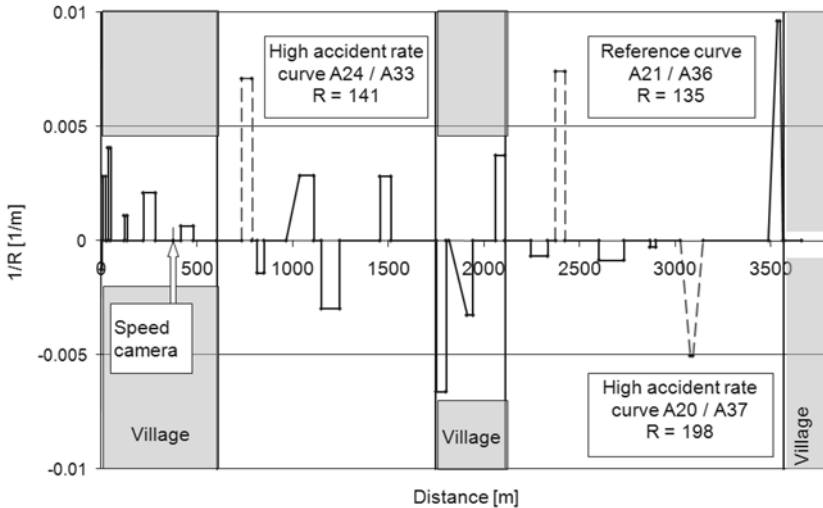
0.01

0.005

0

-0.005

-0.01

1/R [1/m]

0 500 1000 1500 2000 2500 3000 3500

Distance [m]

High accident rate curve A24 / A33 R = 141

Reference curve A21 / A36 R = 135

Speed camera

Village

Village

Village

High accident rate curve A20 / A37 R = 198